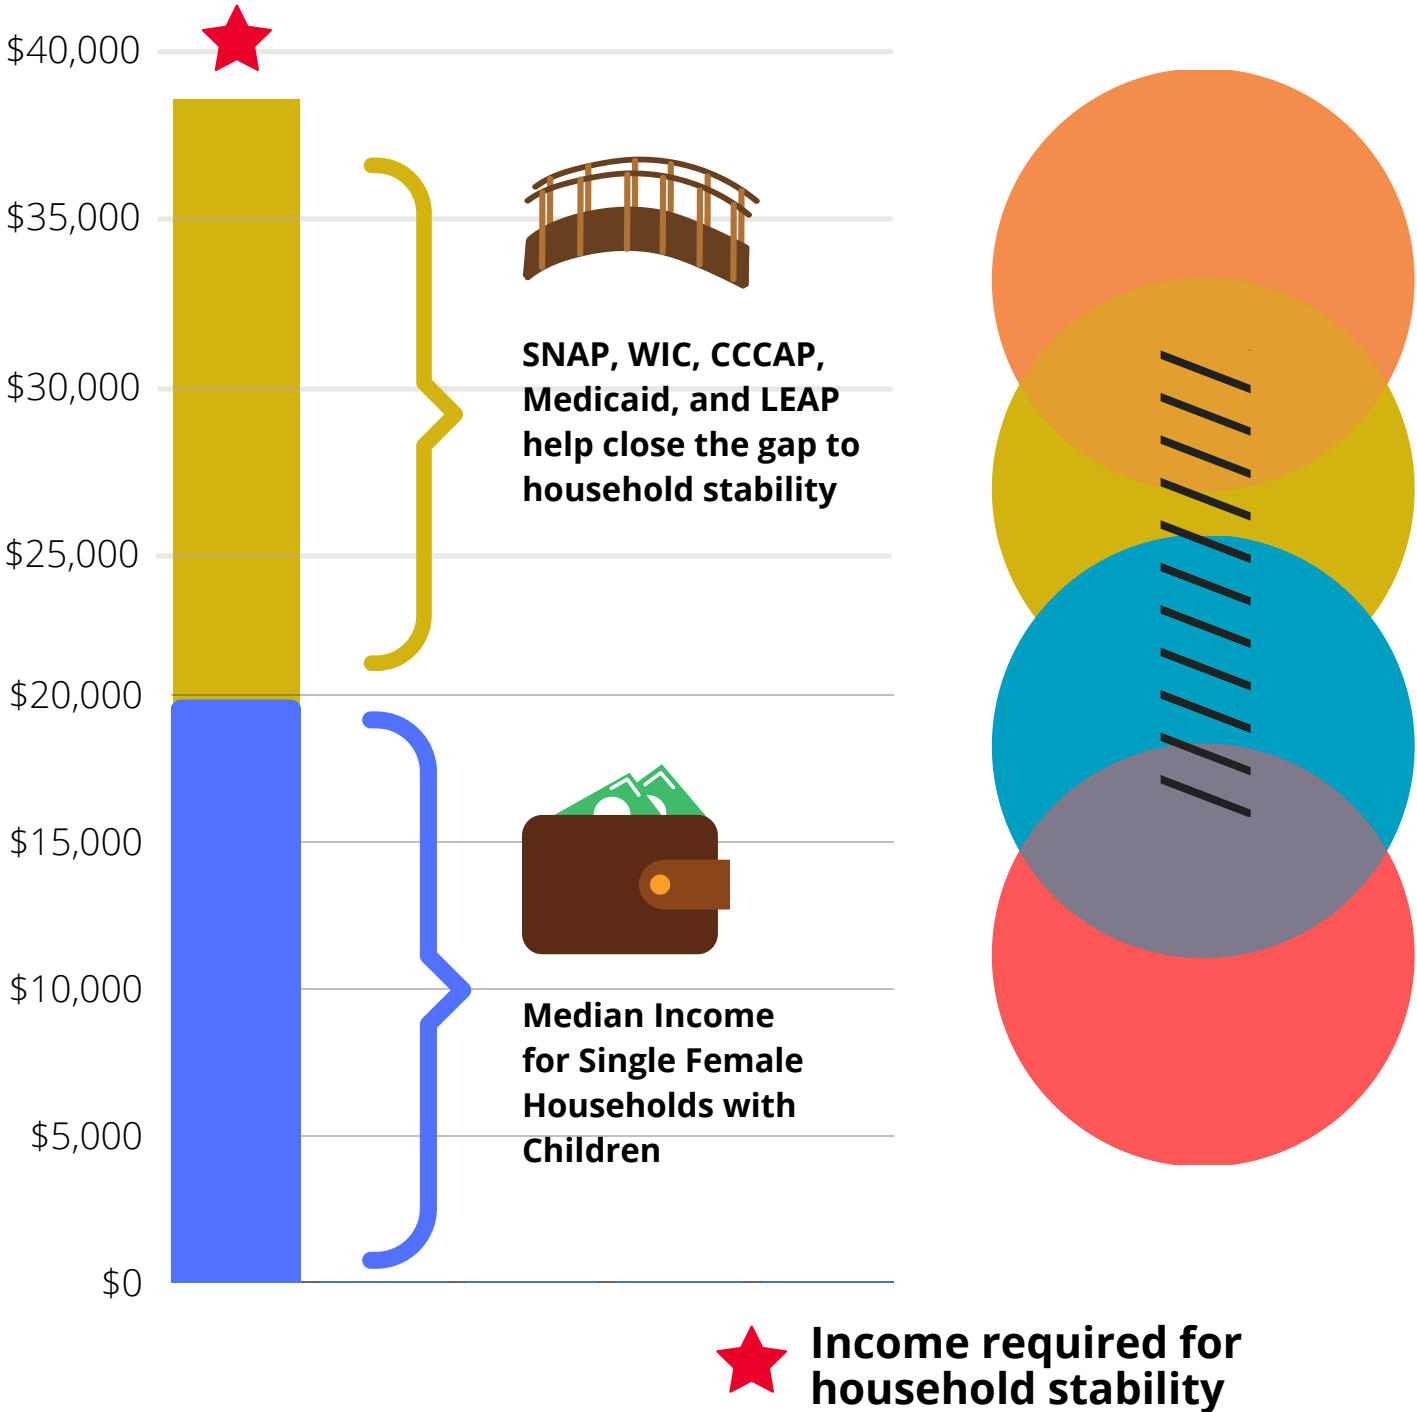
$40,000
$35,000
$30,000
$25,000
$20,000
$15,000
$10,000
$5,000
$0

SNAP, WIC, CCCAP, Medicaid, and LEAP help close the gap to household stability

Median Income for Single Female Households with Children

Income required for household stability